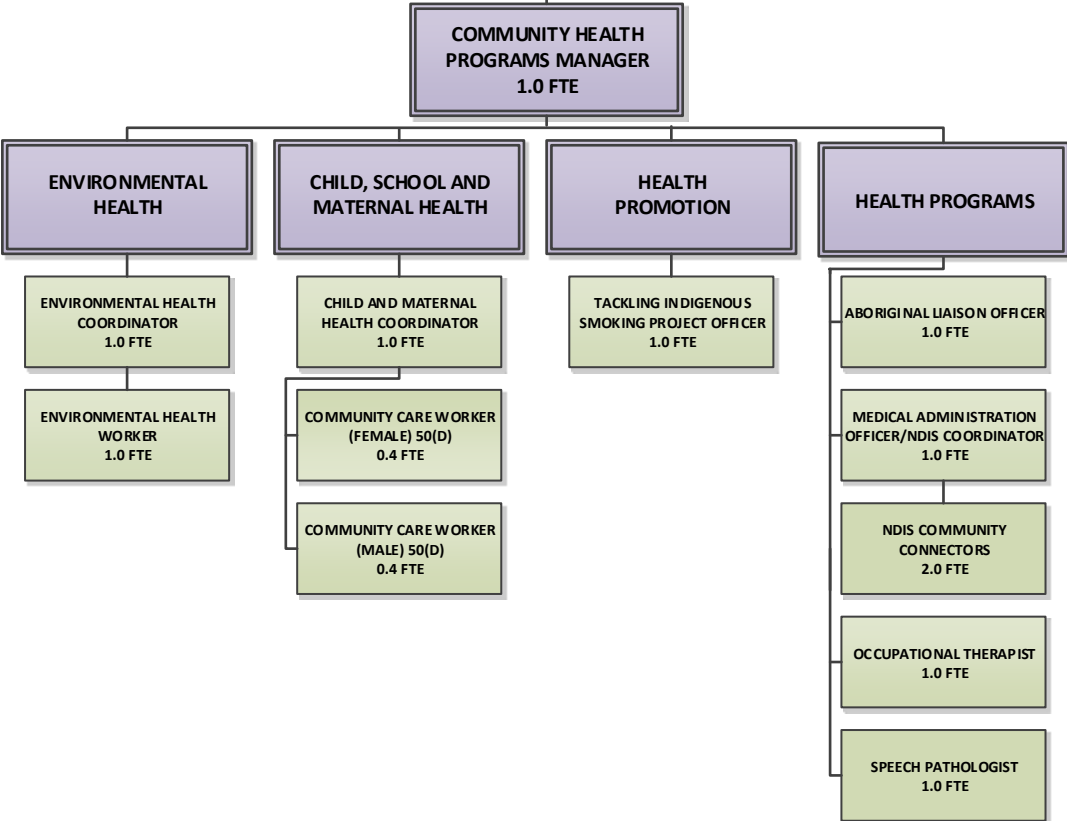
COMMUNITY HEALTH PROGRAMS MANAGER
1.0 FTE

ENVIRONMENTAL HEALTH

CHILD, SCHOOL AND MATERNAL HEALTH

HEALTH PROMOTION

HEALTH PROGRAMS

ENVIRONMENTAL HEALTH COORDINATOR
1.0 FTE

ENVIRONMENTAL HEALTH WORKER
1.0 FTE

CHILD AND MATERNAL HEALTH COORDINATOR
1.0 FTE

COMMUNITY CARE WORKER (FEMALE) 50(D)
0.4 FTE

COMMUNITY CARE WORKER (MALE) 50(D)
0.4 FTE

TACKLING INDIGENOUS SMOKING PROJECT OFFICER
1.0 FTE

ABORIGINAL LIAISON OFFICER
1.0 FTE

MEDICAL ADMINISTRATION OFFICER/NDIS COORDINATOR
1.0 FTE

NDIS COMMUNITY CONNECTORS
2.0 FTE

OCCUPATIONAL THERAPIST
1.0 FTE

SPEECH PATHOLOGIST
1.0 FTE